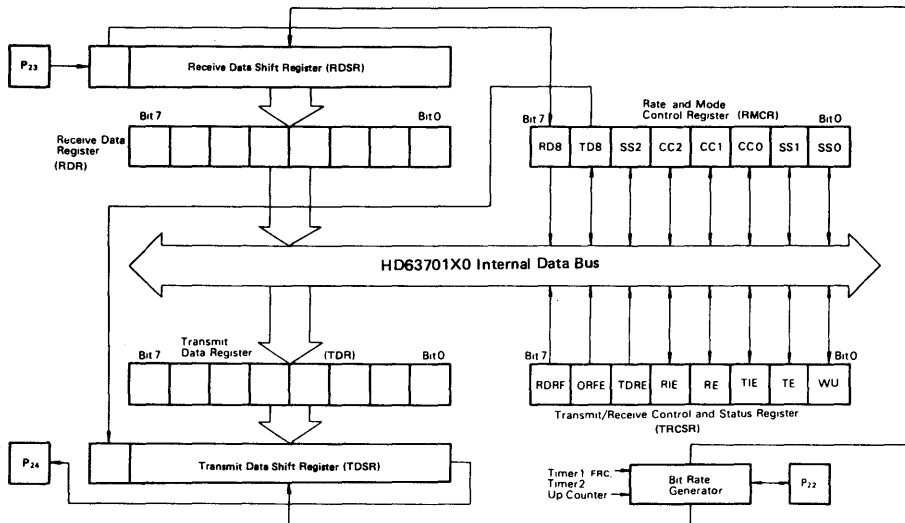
$P_{23}$

Receive Data Shift Register (RDSR)

Bit 7

Bit 0

Receive Data Register (RDR)

Rate and Mode Control Register (RMCR)

Bit 7

Bit 0

| RD8 | TD8 | SS2 | CC2 | CC1 | CC0 | SS1 | SS0 |
|---|---|---|---|---|---|---|---|

HD63701X0 Internal Data Bus

Transmit Data Register

(TDR)

Bit 7

Bit 0

Bit 7

Bit 0

| RDRF | ORFE | TDRE | RIE | RE | TIE | TE | WU |
|---|---|---|---|---|---|---|---|

Transmit/Receive Control and Status Register (TRCSR)

$P_{24}$

Transmit Data Shift Register (TDSR)

Timer1 FRC
Timer2 Up Counter

Bit Rate Generator

$P_{22}$